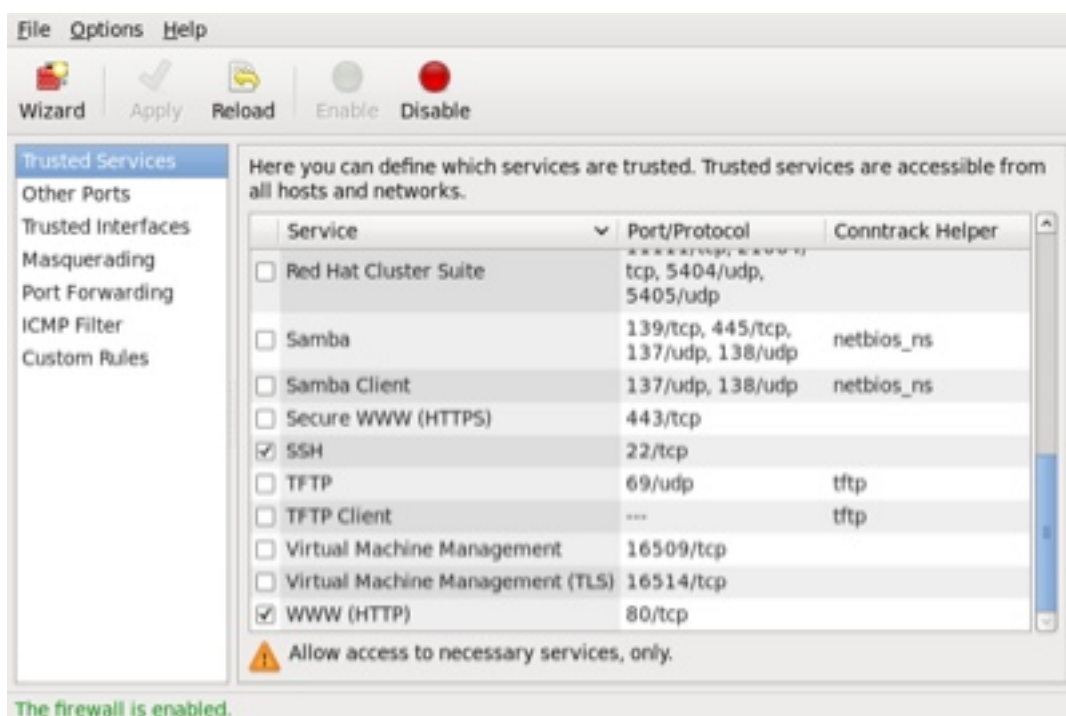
File Options Help

Wizard Apply Reload Enable Disable

Trusted Services
Other Ports
Trusted Interfaces
Masquerading
Port Forwarding
ICMP Filter
Custom Rules

Here you can define which services are trusted. Trusted services are accessible from all hosts and networks.

| | Service | Port/Protocol | Conntrack Helper |
|---|---|---|---|
| ☐ | Red Hat Cluster Suite | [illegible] tcp, 5404/udp, 5405/udp | |
| ☐ | Samba | 139/tcp, 445/tcp, 137/udp, 138/udp | netbios_ns |
| ☐ | Samba Client | 137/udp, 138/udp | netbios_ns |
| ☐ | Secure WWW (HTTPS) | 443/tcp | |
| ☑ | SSH | 22/tcp | |
| ☐ | TFTP | 69/udp | tftp |
| ☐ | TFTP Client | --- | tftp |
| ☐ | Virtual Machine Management | 16509/tcp | |
| ☐ | Virtual Machine Management (TLS) | 16514/tcp | |
| ☑ | WWW (HTTP) | 80/tcp | |

Allow access to necessary services, only.

The firewall is enabled.